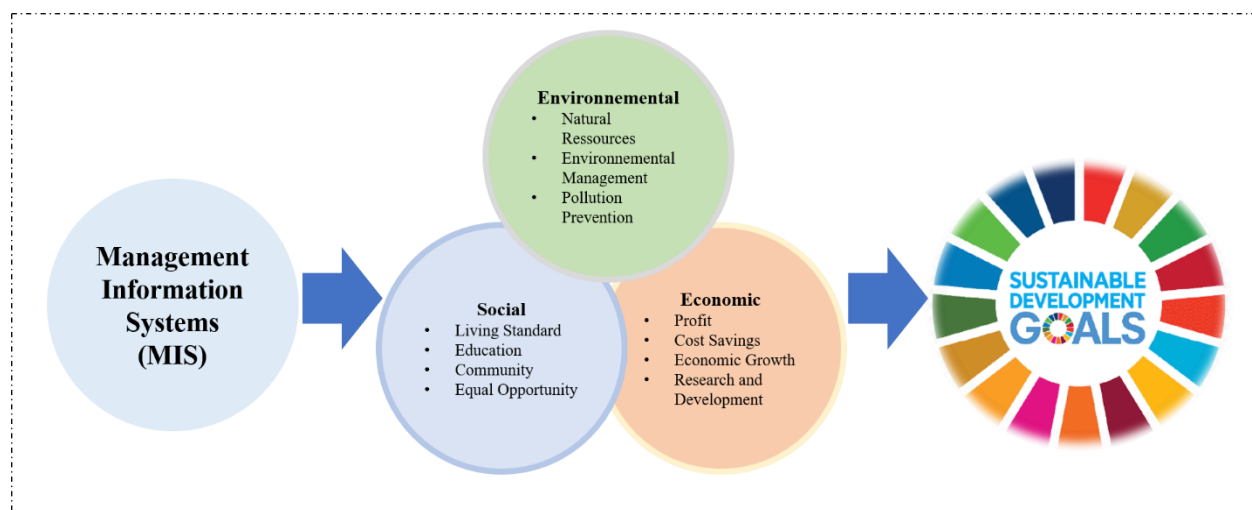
Management Information Systems (MIS)

Environnemental
• Natural Ressources
• Environnemental Management
• Pollution Prevention

Social
• Living Standard
• Education
• Community
• Equal Opportunity

Economic
• Profit
• Cost Savings
• Economic Growth
• Research and Development

SUSTAINABLE DEVELOPMENT GOALS